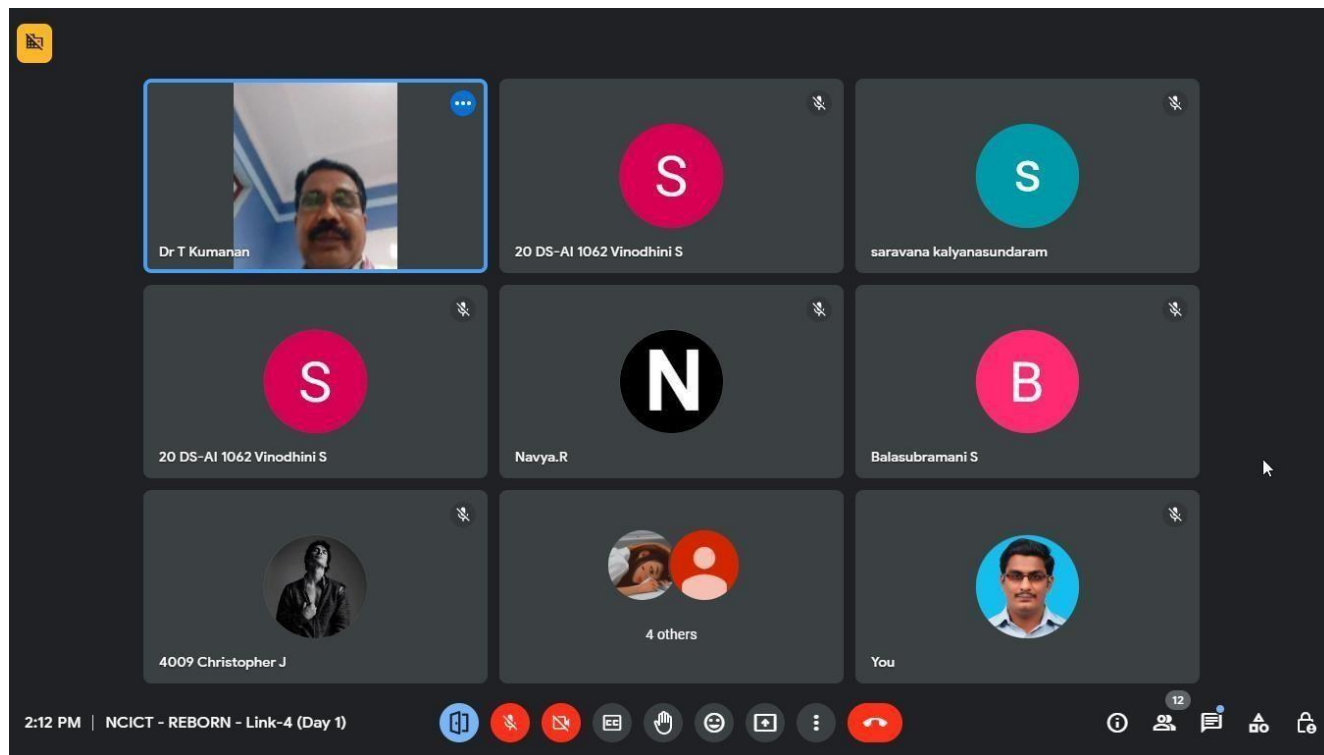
S
S
Dr T Kumanan
20 DS-AI 1062 Vinodhini S
saravana kalyanasundaram
S
N
B
20 DS-AI 1062 Vinodhini S
Navya.R
Balasubramani S
4 others
4009 Christopher J
You
2:12 PM | NCICT - REBORN - Link-4 (Day 1)
12